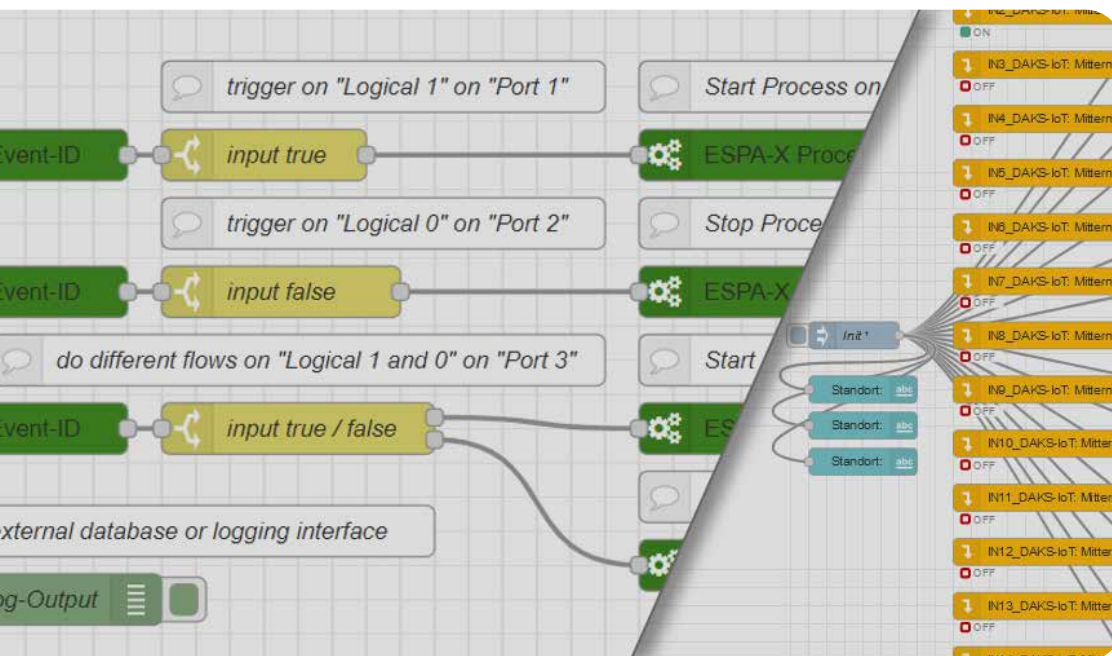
trigger on "Logical 1" on "Port 1"

Start Process on

Event-ID

input true

ESPA-X Proce

trigger on "Logical 0" on "Port 2"

Stop Proce

Event-ID

input false

ESPA-X

do different flows on "Logical 1 and 0" on "Port 3"

Start

Event-ID

input true / false

ES

xternal database or logging interface

og-Output

ON

IN3_DAKS-IoT: Mittern
OFF

IN4_DAKS-IoT: Mittern
OFF

IN5_DAKS-IoT: Mittern
OFF

IN6_DAKS-IoT: Mittern
OFF

IN7_DAKS-IoT: Mittern
OFF

Init '

IN8_DAKS-IoT: Mittern
OFF

Standort: abc

IN9_DAKS-IoT: Mittern
OFF

Standort: abc

Standort: abc

IN10_DAKS-IoT: Mitter
OFF

IN11_DAKS-IoT: Mitter
OFF

IN12_DAKS-IoT: Mitter
OFF

IN13_DAKS-IoT: Mitter
OFF